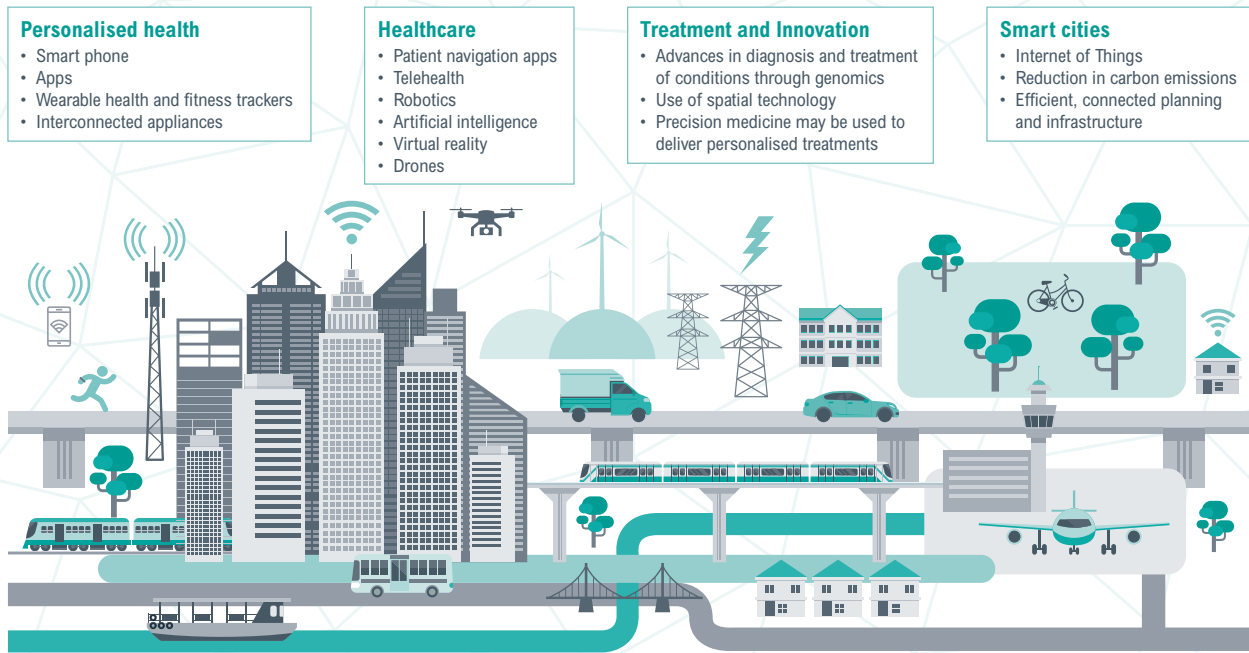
Personalised health
• Smart phone
• Apps
• Wearable health and fitness trackers
• Interconnected appliances

Healthcare
• Patient navigation apps
• Telehealth
• Robotics
• Artificial intelligence
• Virtual reality
• Drones

Treatment and Innovation
• Advances in diagnosis and treatment of conditions through genomics
• Use of spatial technology
• Precision medicine may be used to deliver personalised treatments

Smart cities
• Internet of Things
• Reduction in carbon emissions
• Efficient, connected planning and infrastructure